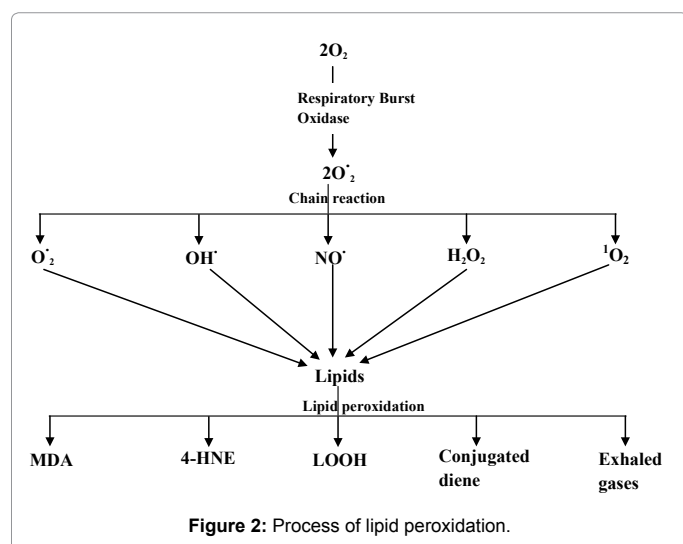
$2O_2$

Respiratory Burst Oxidase

$2O^{\cdot}_2$

Chain reaction

$O^{\cdot}_2$

$OH^{\cdot}$

$NO^{\cdot}$

$H_2O_2$

$^1O_2$

Lipids

Lipid peroxidation

MDA

4-HNE

LOOH

Conjugated diene

Exhaled gases

**Figure 2:** Process of lipid peroxidation.